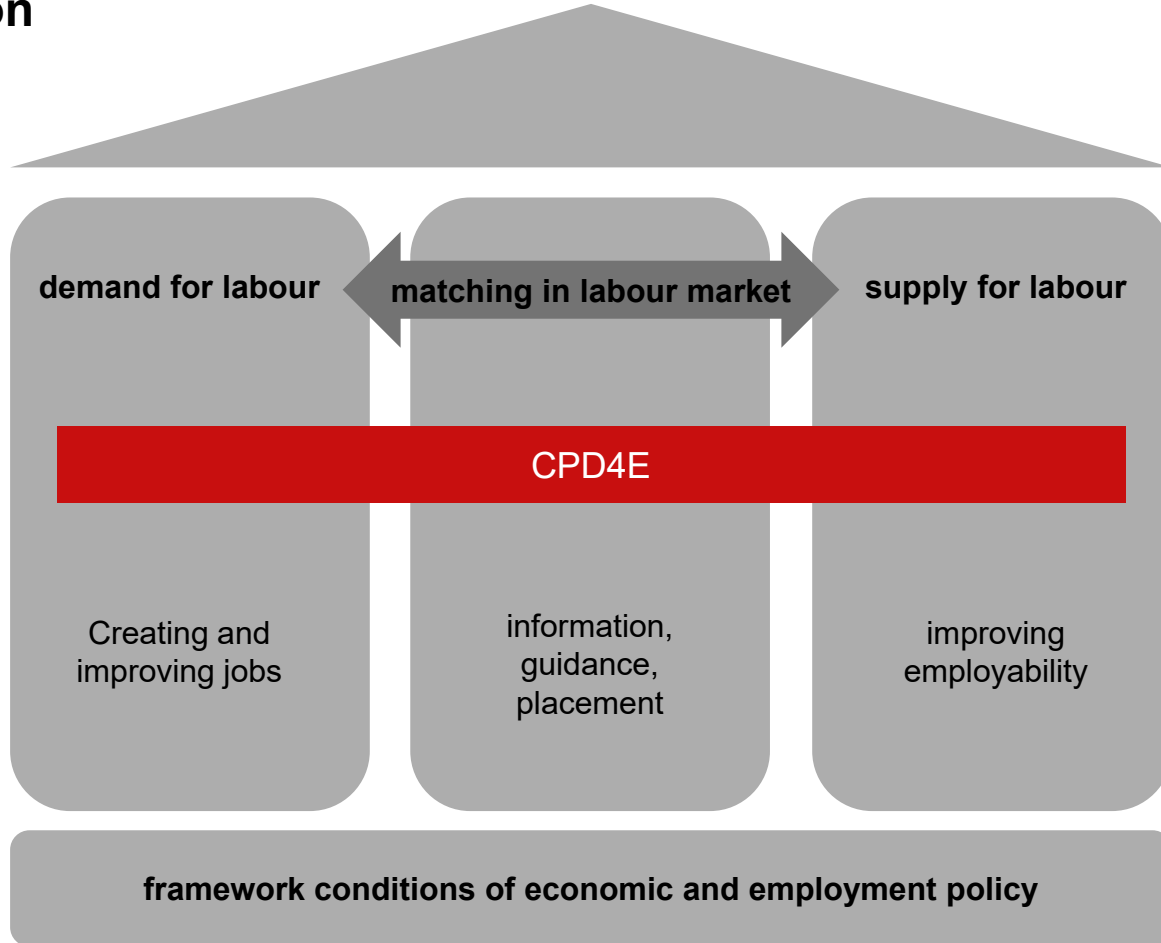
on

demand for labour

matching in labour market

supply for labour

CPD4E

Creating and improving jobs

information, guidance, placement

improving employability

framework conditions of economic and employment policy